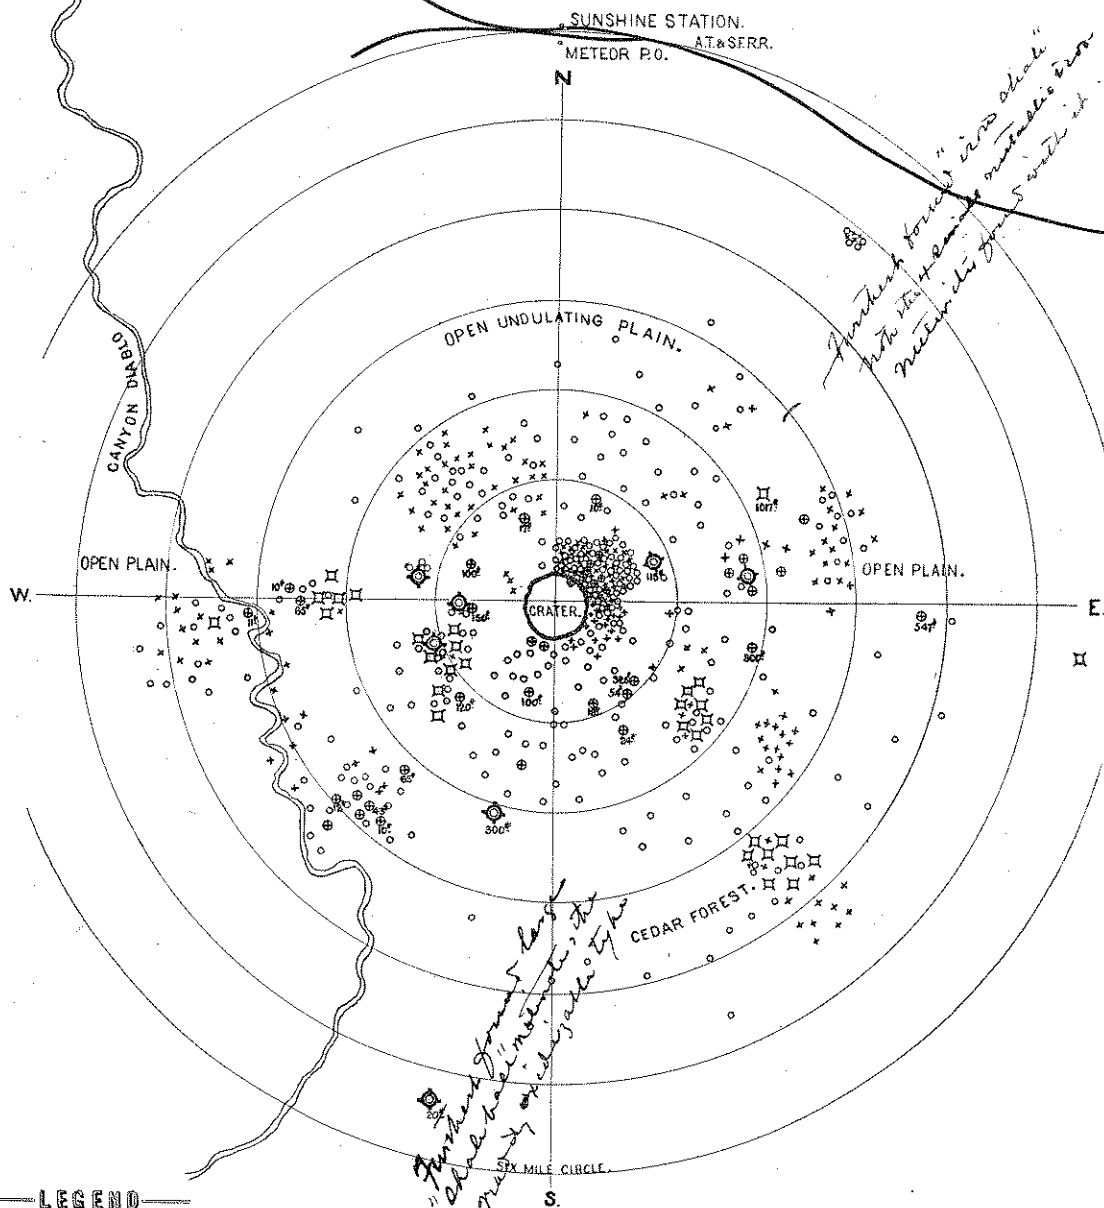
SUNSHINE STATION.
A.T.&S.F.R.R.
METEOR P.O.
N
Furthest found "iron shale" both stray & some metallic iron meteorites found with it
OPEN UNDULATING PLAIN.
CANYON DIABLO
OPEN PLAIN.
OPEN PLAIN.
W.
E.
CRATER.
1017#
115#
100#
10#
65#
11#
150#
120#
100#
32#
54#
24#
800#
54#
60#
10#
300#
CEDAR FOREST.
Furthest found large "shale balls" meteorites, the majority of shale type
20#
SIX MILE CIRCLE.
S.
LEGEND